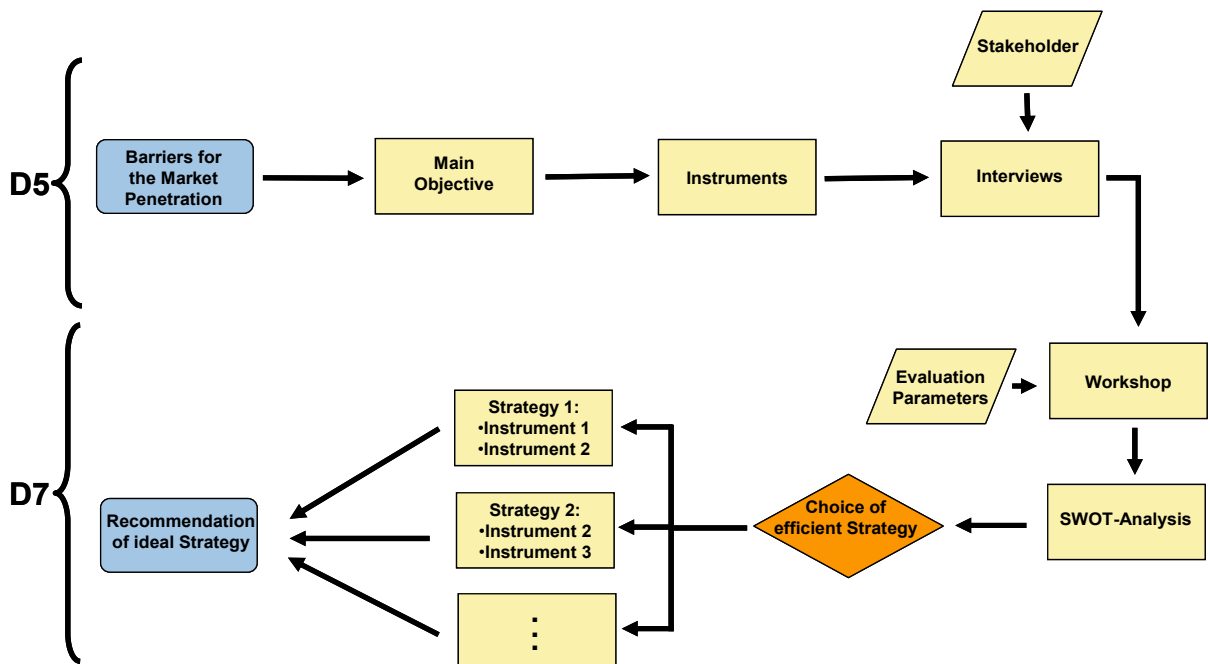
D5

Barriers for the Market Penetration

Main Objective

Instruments

Stakeholder

Interviews

D7

Evaluation Parameters

Workshop

Strategy 1:
•Instrument 1
•Instrument 2

Strategy 2:
•Instrument 2
•Instrument 3

⋮

Recommendation of ideal Strategy

Choice of efficient Strategy

SWOT-Analysis